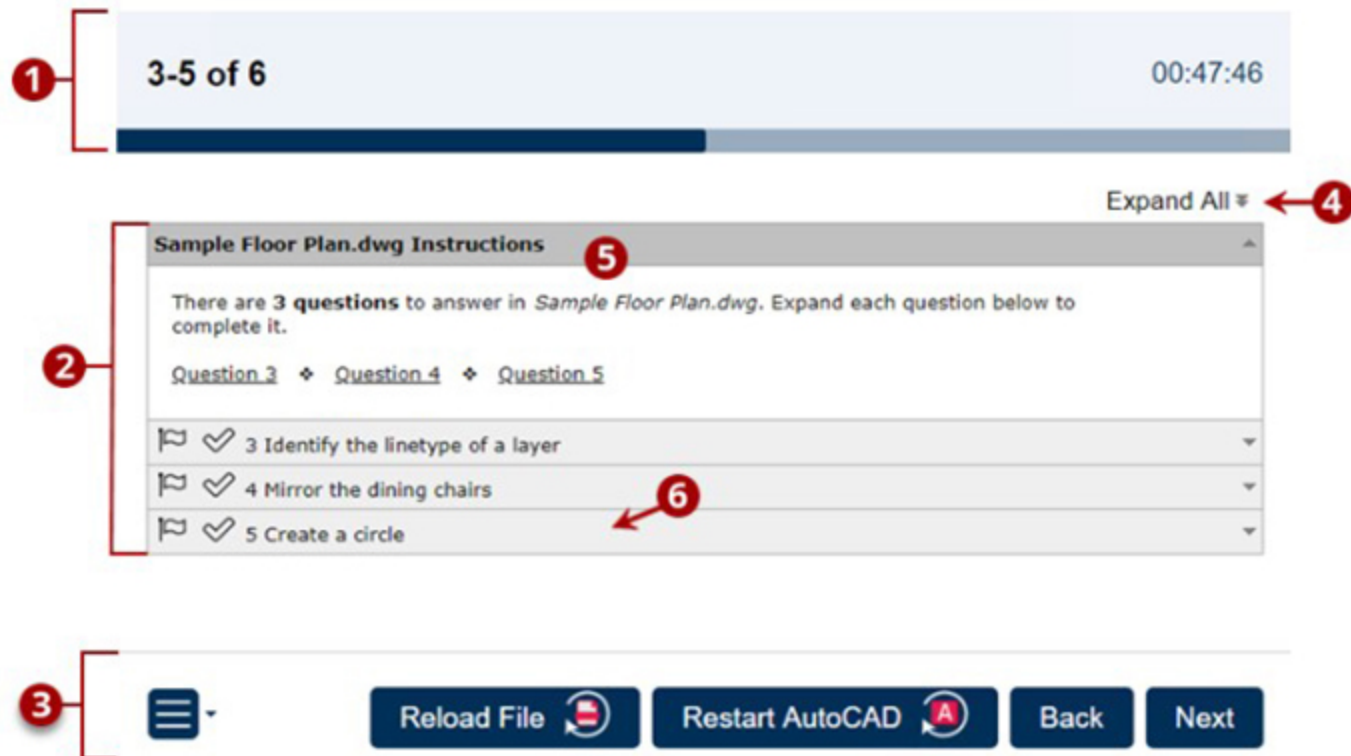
1

3-5 of 6

00:47:46

Expand All

4

2

Sample Floor Plan.dwg Instructions

5

There are **3 questions** to answer in *Sample Floor Plan.dwg*. Expand each question below to complete it.

Question 3 ❖ Question 4 ❖ Question 5

3 Identify the linetype of a layer

4 Mirror the dining chairs

6

5 Create a circle

3

Reload File

Restart AutoCAD

Back

Next